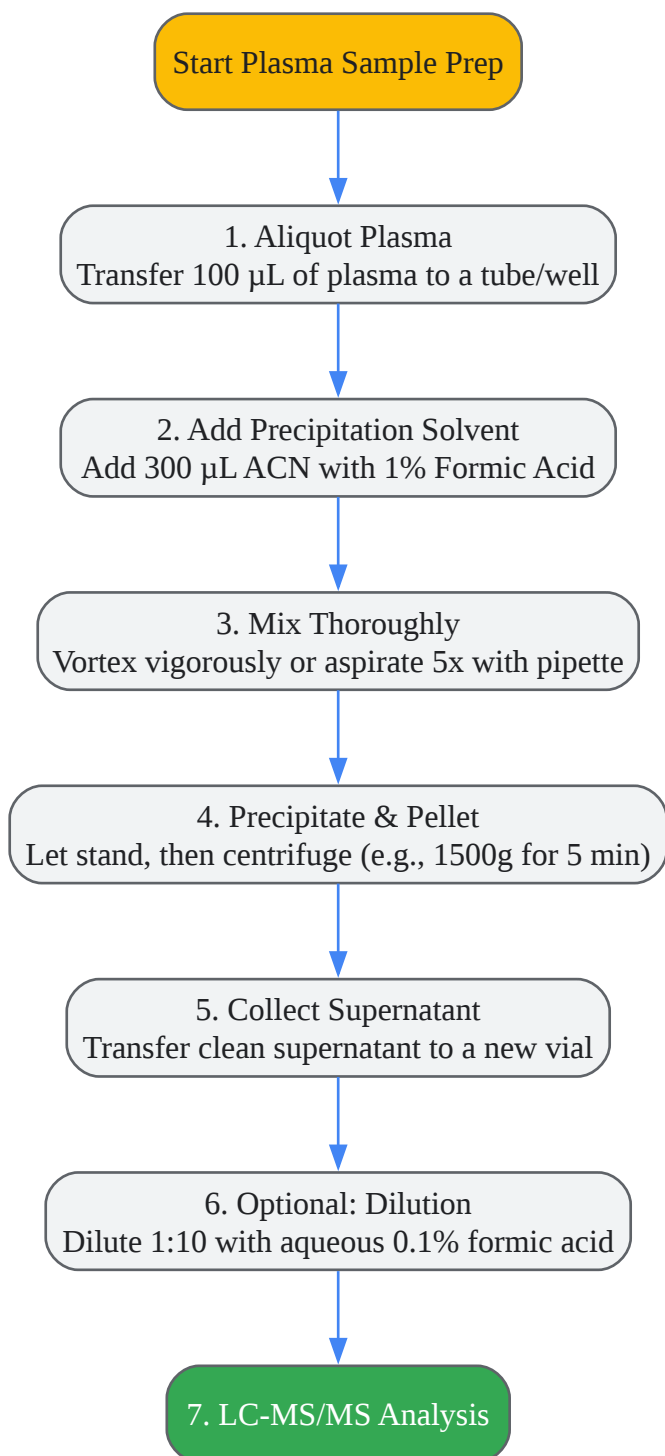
Start Plasma Sample Prep

1. Aliquot Plasma
Transfer 100 µL of plasma to a tube/well

2. Add Precipitation Solvent
Add 300 µL ACN with 1% Formic Acid

3. Mix Thoroughly
Vortex vigorously or aspirate 5x with pipette

4. Precipitate & Pellet
Let stand, then centrifuge (e.g., 1500g for 5 min)

5. Collect Supernatant
Transfer clean supernatant to a new vial

6. Optional: Dilution
Dilute 1:10 with aqueous 0.1% formic acid

7. LC-MS/MS Analysis